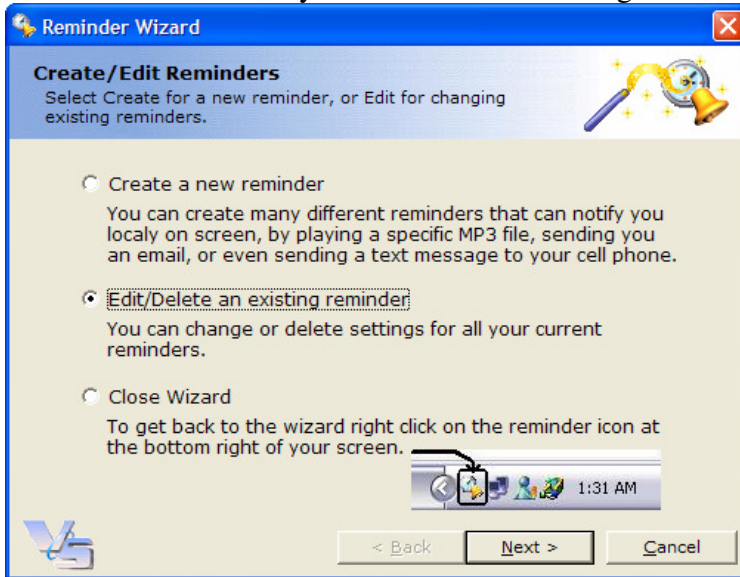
Reminder Wizard

Create/Edit Reminders
Select Create for a new reminder, or Edit for changing existing reminders.

Create a new reminder
You can create many different reminders that can notify you localy on screen, by playing a specific MP3 file, sending you an email, or even sending a text message to your cell phone.

Edit/Delete an existing reminder
You can change or delete settings for all your current reminders.

Close Wizard
To get back to the wizard right click on the reminder icon at the bottom right of your screen.

1:31 AM

< Back
Next >
Cancel